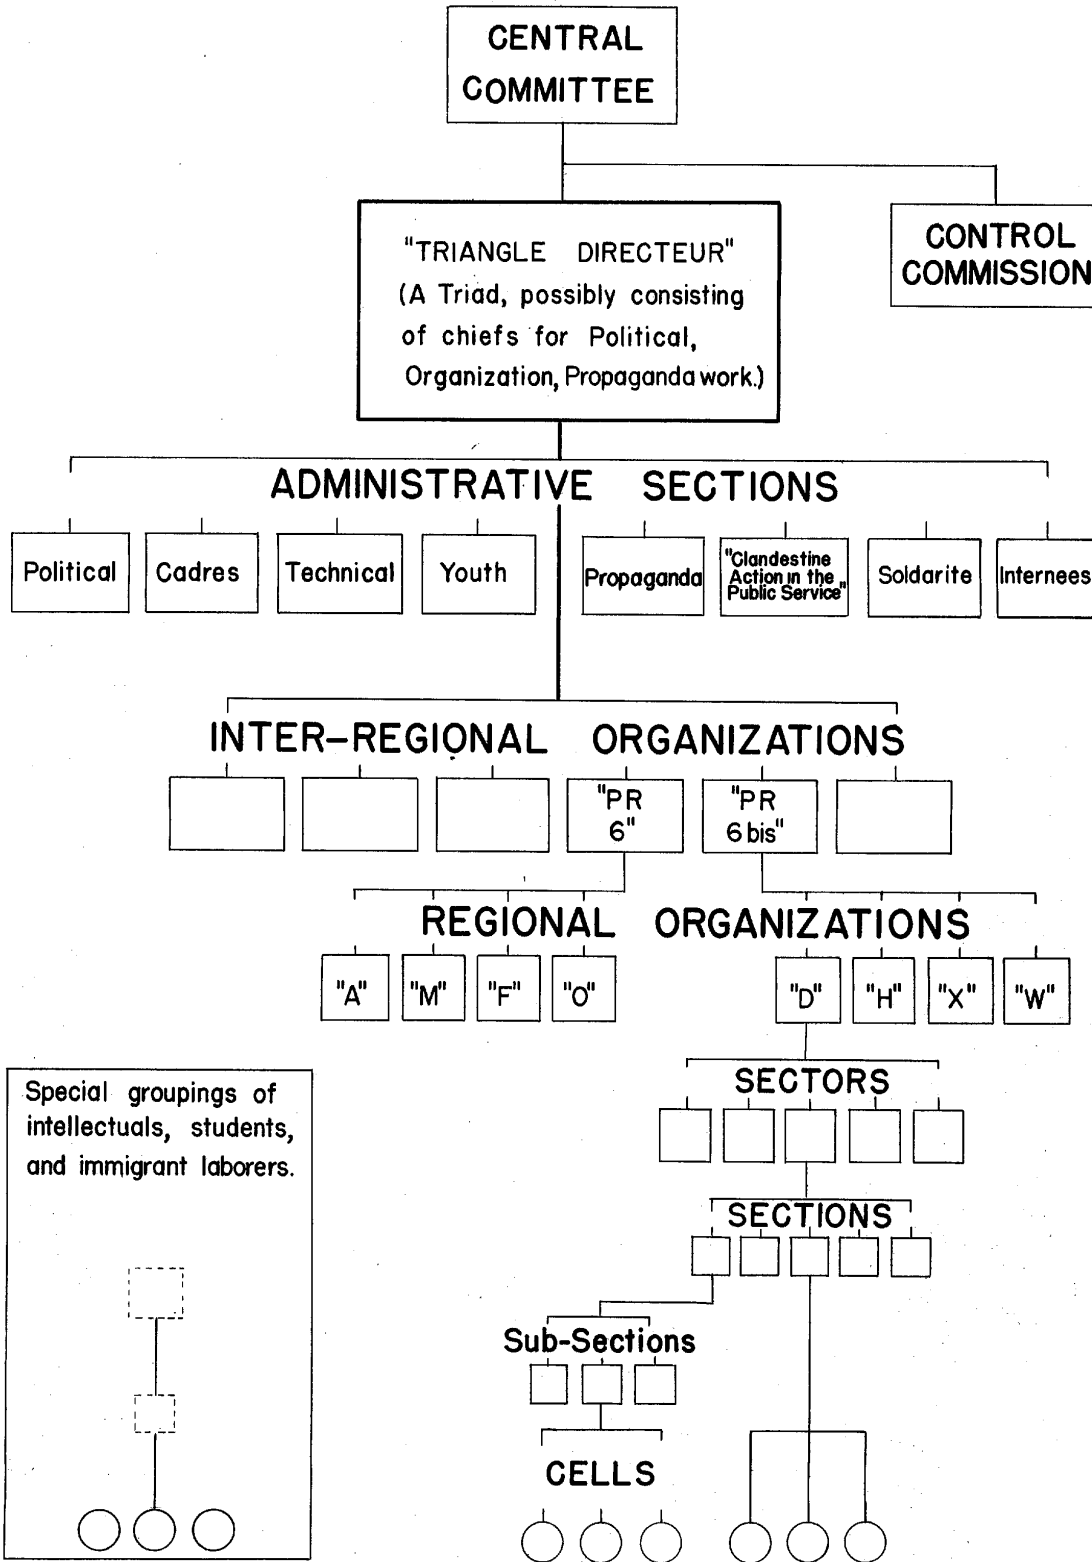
CENTRAL COMMITTEE

"TRIANGLE DIRECTEUR" (A Triad, possibly consisting of chiefs for Political, Organization, Propaganda work.)

CONTROL COMMISSION

ADMINISTRATIVE SECTIONS

Political

Cadres

Technical

Youth

Propaganda

"Clandestine Action in the Public Service"

Soldarite

Internees

INTER-REGIONAL ORGANIZATIONS

"PR 6"

"PR 6 bis"

REGIONAL ORGANIZATIONS

"A"

"M"

"F"

"O"

"D"

"H"

"X"

"W"

SECTORS

SECTIONS

Sub-Sections

CELLS

Special groupings of intellectuals, students, and immigrant laborers.